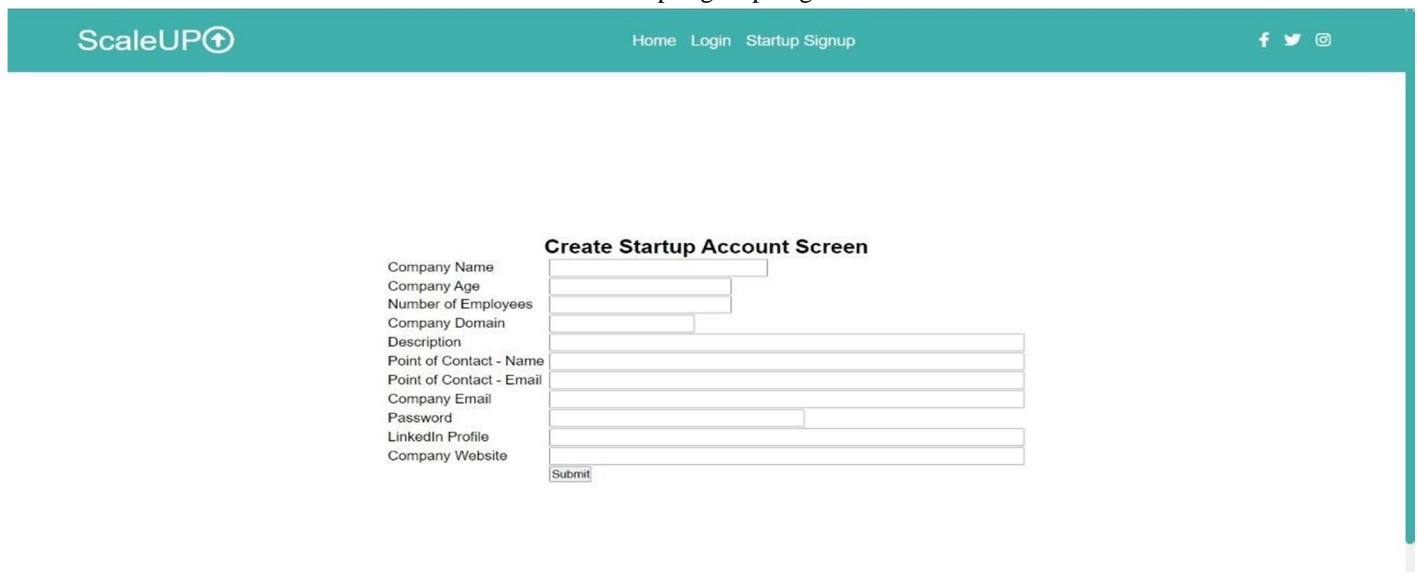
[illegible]

ScaleUP

Home Login Startup Signup

Create Startup Account Screen

Company Name
Company Age
Number of Employees
Company Domain
Description
Point of Contact - Name
Point of Contact - Email
Company Email
Password
LinkedIn Profile
Company Website

Submit